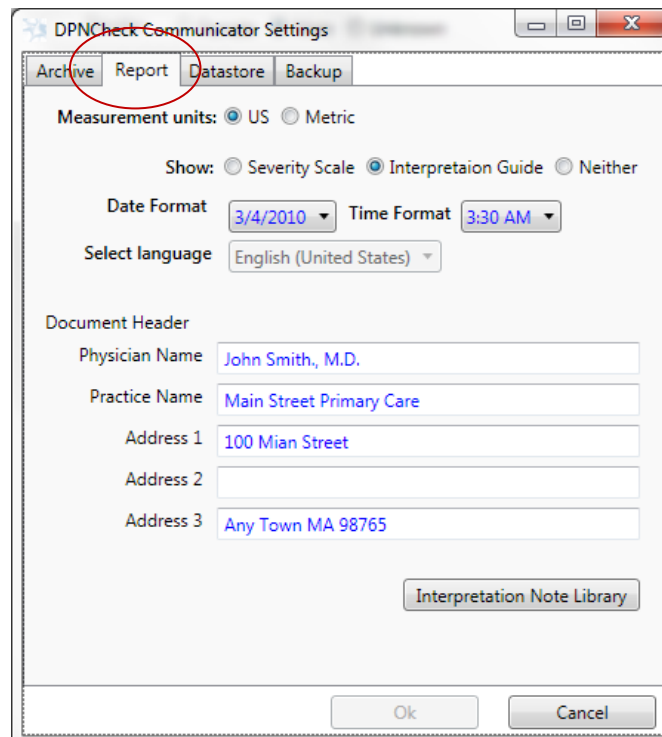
DPNCheck Communicator Settings

Archive | Report | Datastore | Backup

Measurement units: US Metric

Show: Severity Scale Interpretaion Guide Neither

Date Format 3/4/2010 Time Format 3:30 AM

Select language English (United States)

Document Header

Physician Name John Smith., M.D.

Practice Name Main Street Primary Care

Address 1 100 Mian Street

Address 2

Address 3 Any Town MA 98765

Interpretation Note Library

Ok Cancel